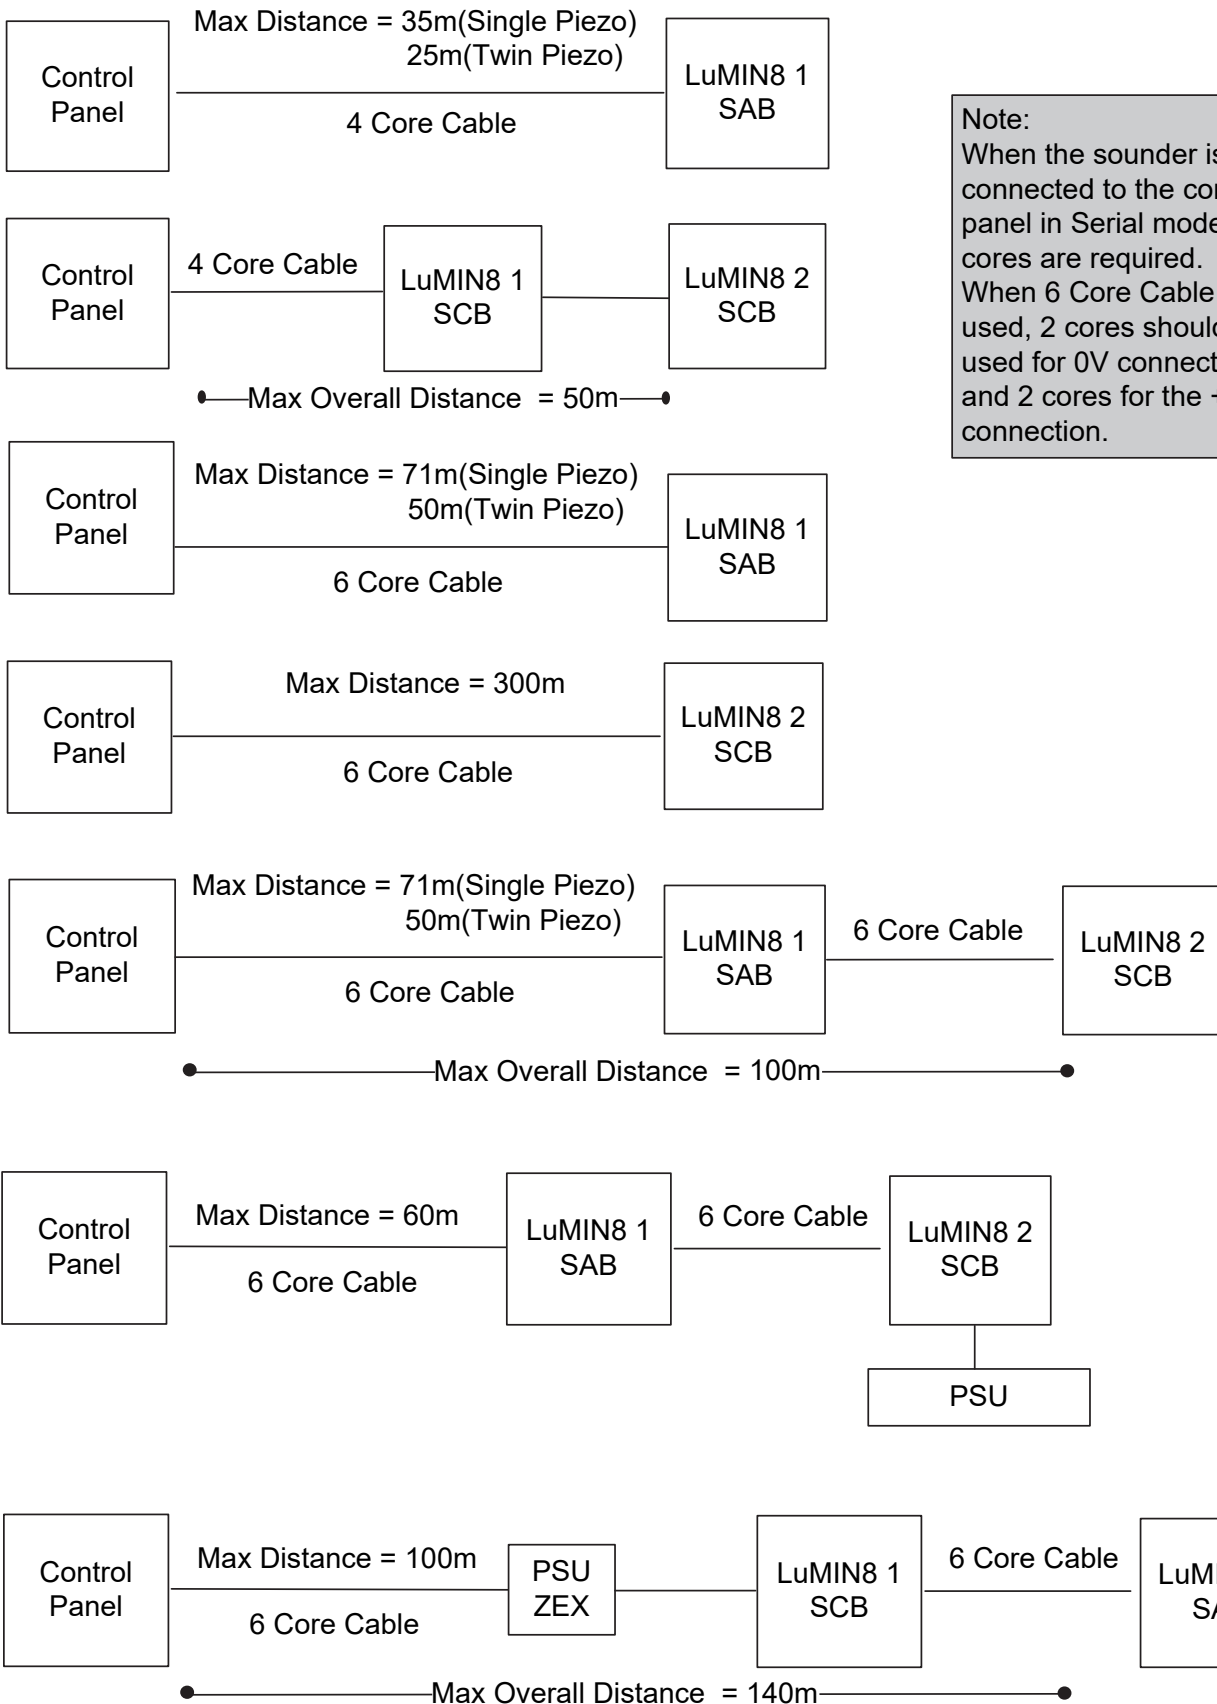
Control Panel

Max Distance = 35m(Single Piezo)
25m(Twin Piezo)

4 Core Cable

LuMIN8 1 SAB

Note:
When the sounder is connected to the co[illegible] panel in Serial mod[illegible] cores are required.
When 6 Core Cable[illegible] used, 2 cores shoul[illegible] used for 0V connec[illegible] and 2 cores for the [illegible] connection.

Control Panel

4 Core Cable

LuMIN8 1 SCB

LuMIN8 2 SCB

Max Overall Distance = 50m

Control Panel

Max Distance = 71m(Single Piezo)
50m(Twin Piezo)

6 Core Cable

LuMIN8 1 SAB

Control Panel

Max Distance = 300m

6 Core Cable

LuMIN8 2 SCB

Control Panel

Max Distance = 71m(Single Piezo)
50m(Twin Piezo)

6 Core Cable

LuMIN8 1 SAB

6 Core Cable

LuMIN8 2 SCB

Max Overall Distance = 100m

Control Panel

Max Distance = 60m

6 Core Cable

LuMIN8 1 SAB

6 Core Cable

LuMIN8 2 SCB

PSU

Control Panel

Max Distance = 100m

6 Core Cable

PSU ZEX

LuMIN8 1 SCB

6 Core Cable

LuM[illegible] SA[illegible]

Max Overall Distance = 140m